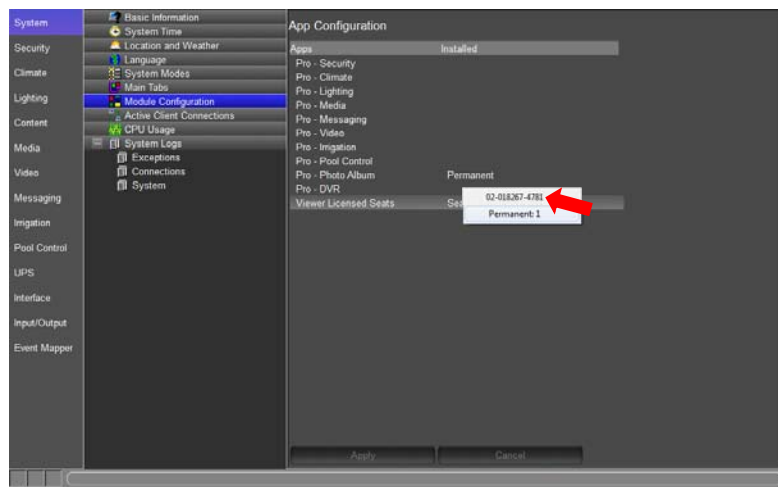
System
Security
Climate
Lighting
Content
Media
Video
Messaging
Irrigation
Pool Control
UPS
Interface
Input/Output
Event Mapper

Basic Information
System Time
Location and Weather
Language
System Modes
Main Tabs
Module Configuration
Active Client Connections
CPU Usage
System Logs
Exceptions
Connections
System

App Configuration

| Apps | Installed |
|---|---|
| Pro - Security | |
| Pro - Climate | |
| Pro - Lighting | |
| Pro - Media | |
| Pro - Messaging | |
| Pro - Video | |
| Pro - Irrigation | |
| Pro - Pool Control | |
| Pro - Photo Album | Permanent |
| Pro - DVR | |
| Viewer Licensed Seats | Sea |

02-018267-4781
Permanent: 1

Apply
Cancel